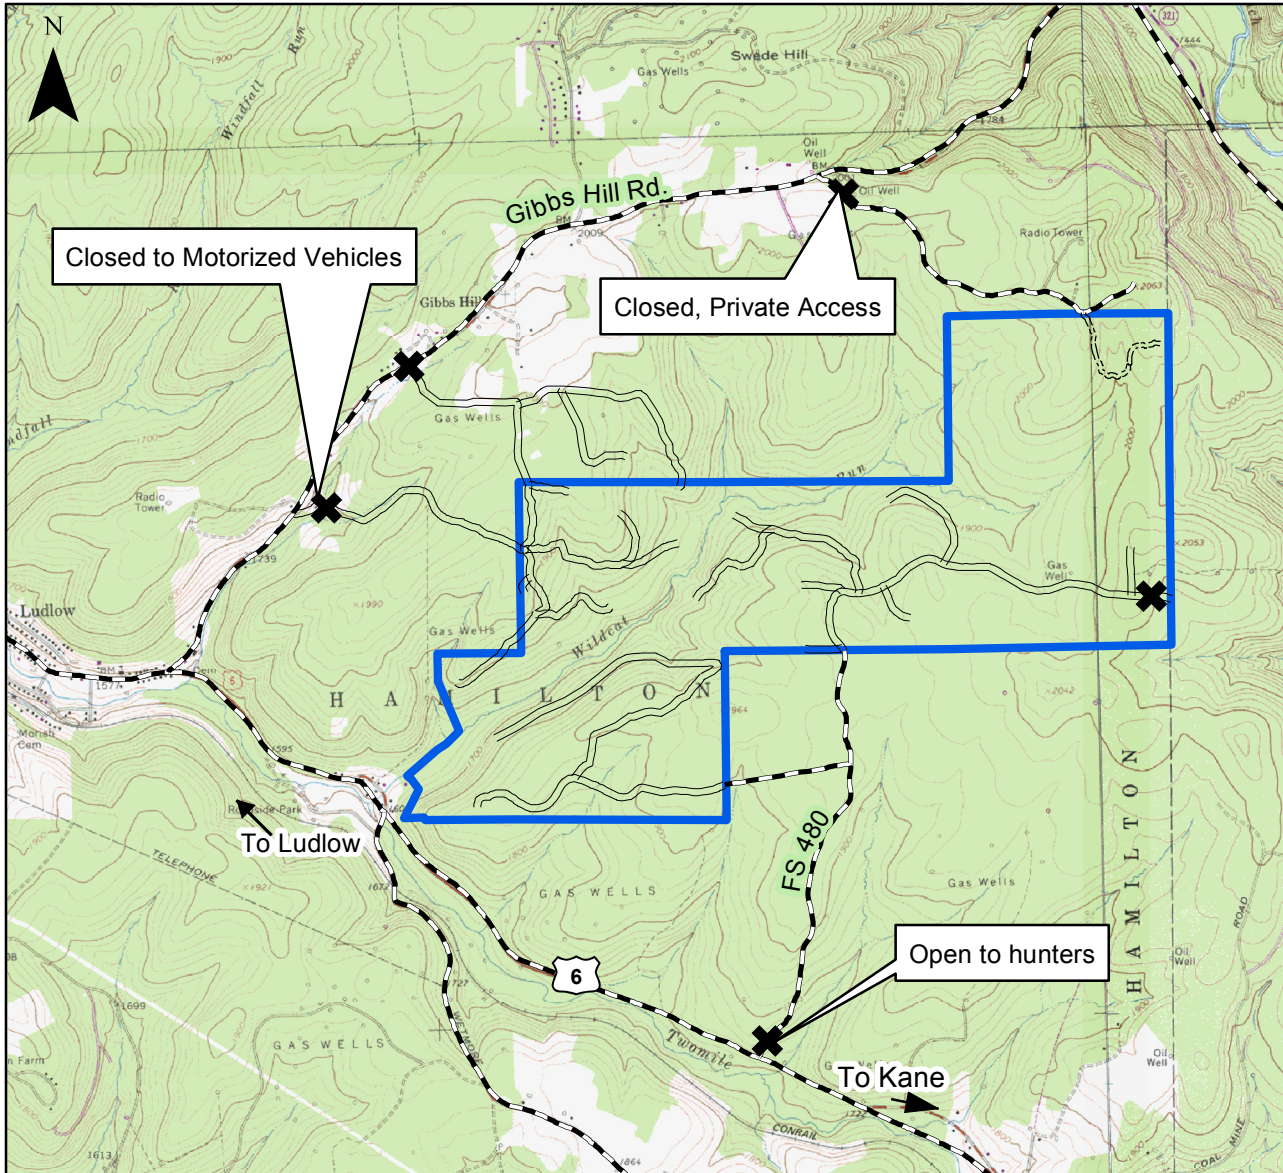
N

Swede Hill

Gas Wells

Windfall

Run

Oil Well

Oil Well

Gibbs Hill Rd.

Closed to Motorized Vehicles

Closed, Private Access

Radio Tower

Gibbs Hill

Gas Wells

Radio Tower

Ludlow

Gas Wells

Wildcat

Gas Wells

H A M I L T O N

H A M I L T O N

Roadside Park

To Ludlow

TELEPHONE

FS 480

G A S W E L L S

Gas Wells

Oil Well

6

Open to hunters

G A S W E L L S

Twomile

To Kane

Oil Well

CONRAIL

COAL MINE

ROAD